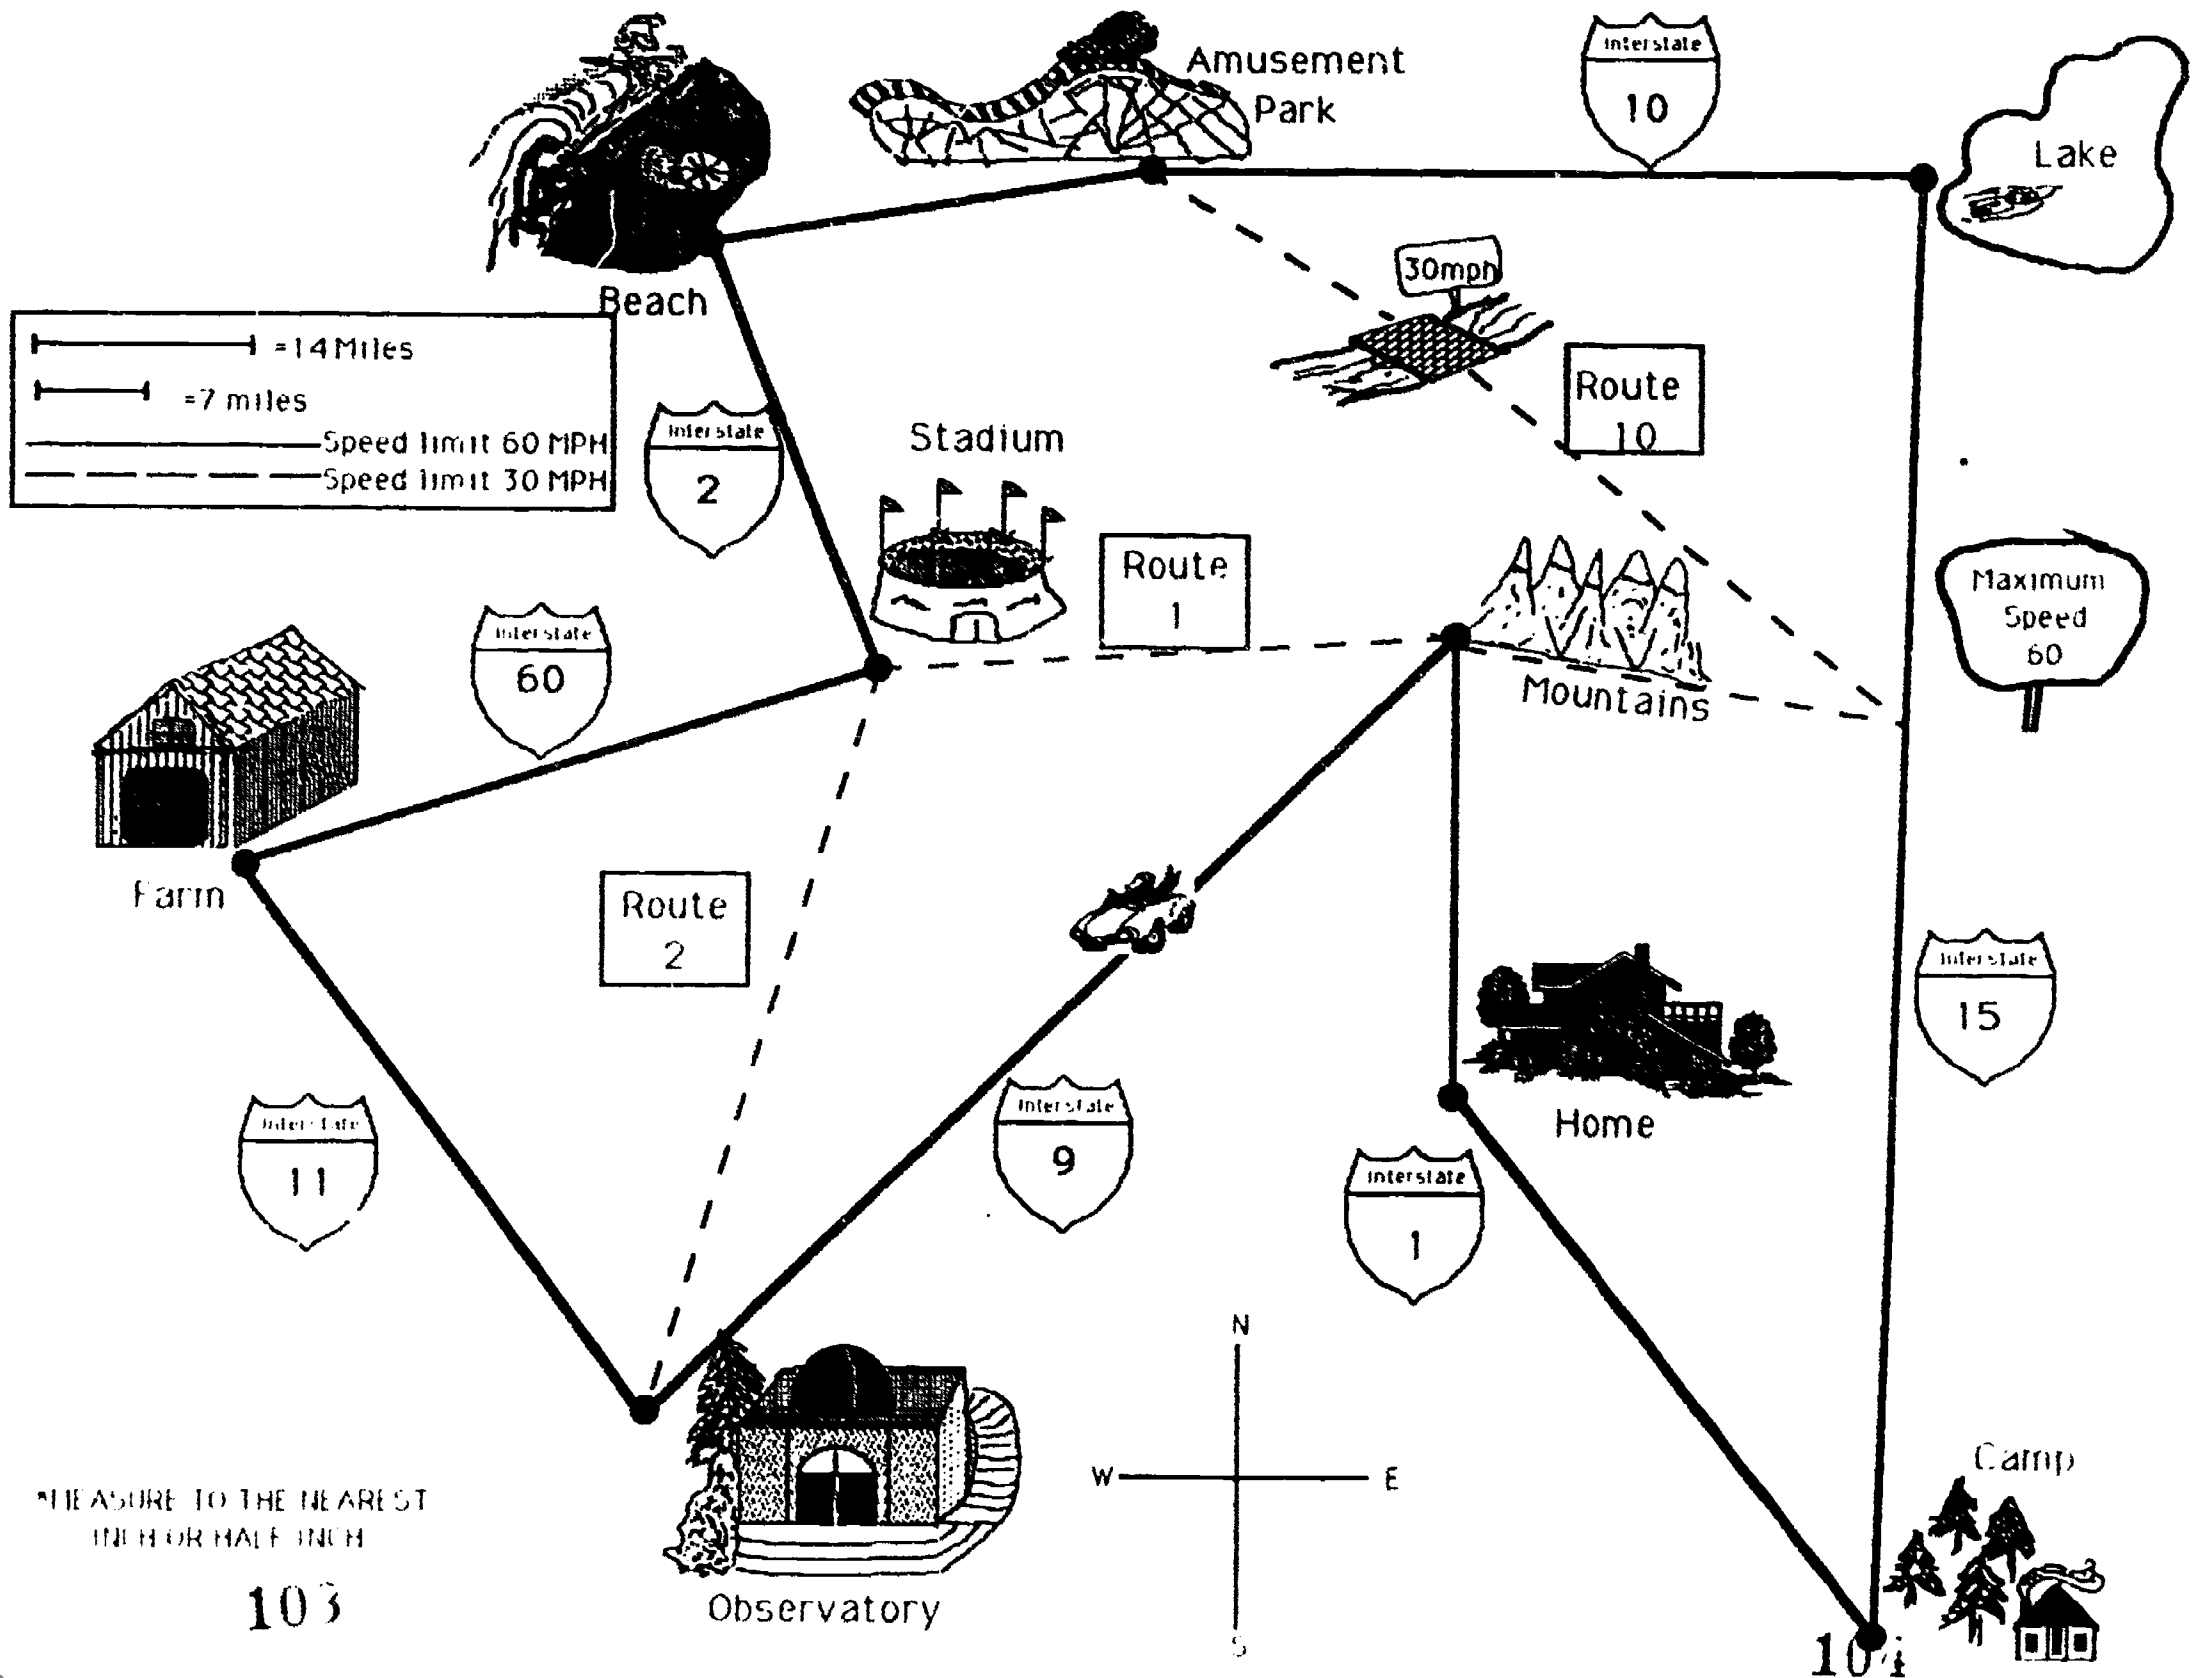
Amusement Park

Interstate 10

Lake

Beach

=14 Miles
=7 miles
Speed limit 60 MPH
Speed limit 30 MPH

30mph

Route 10

Interstate 2

Stadium

Route 1

Interstate 60

Mountains

Maximum Speed 60

Farm

Route 2

Interstate 15

Home

Interstate 11

Interstate 9

Interstate 1

N
W
E
S

Camp

*MEASURE TO THE NEAREST INCH OR HALF INCH

103

Observatory

104